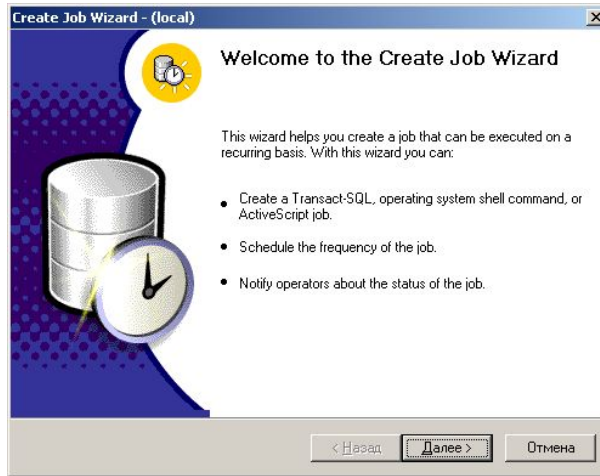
Create Job Wizard - (local)

Welcome to the Create Job Wizard

This wizard helps you create a job that can be executed on a recurring basis. With this wizard you can:

- Create a Transact-SQL, operating system shell command, or ActiveScript job.
- Schedule the frequency of the job.
- Notify operators about the status of the job.

< Назад | Далее > | Отмена